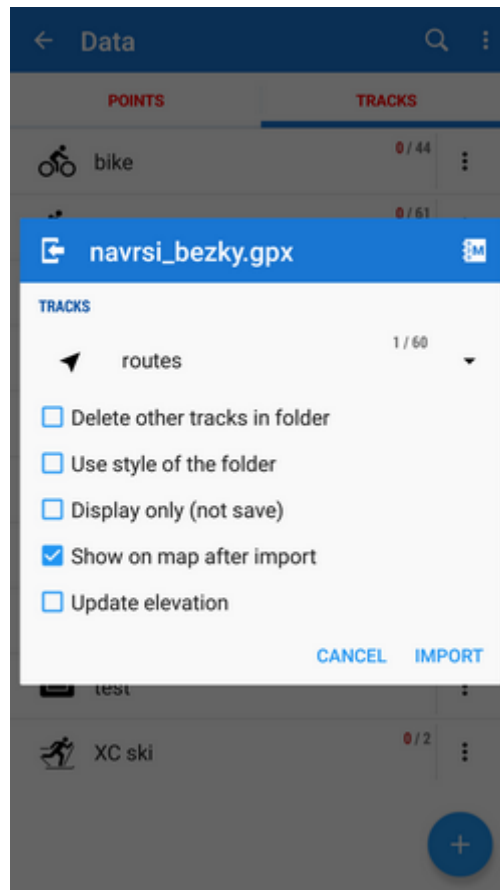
Data

POINTS

TRACKS

bike

0 / 44

0 / 61

navrsi_bezky.gpx

TRACKS

routes

1 / 60

Delete other tracks in folder

Use style of the folder

Display only (not save)

Show on map after import

Update elevation

CANCEL

IMPORT

test

XC ski

0 / 2